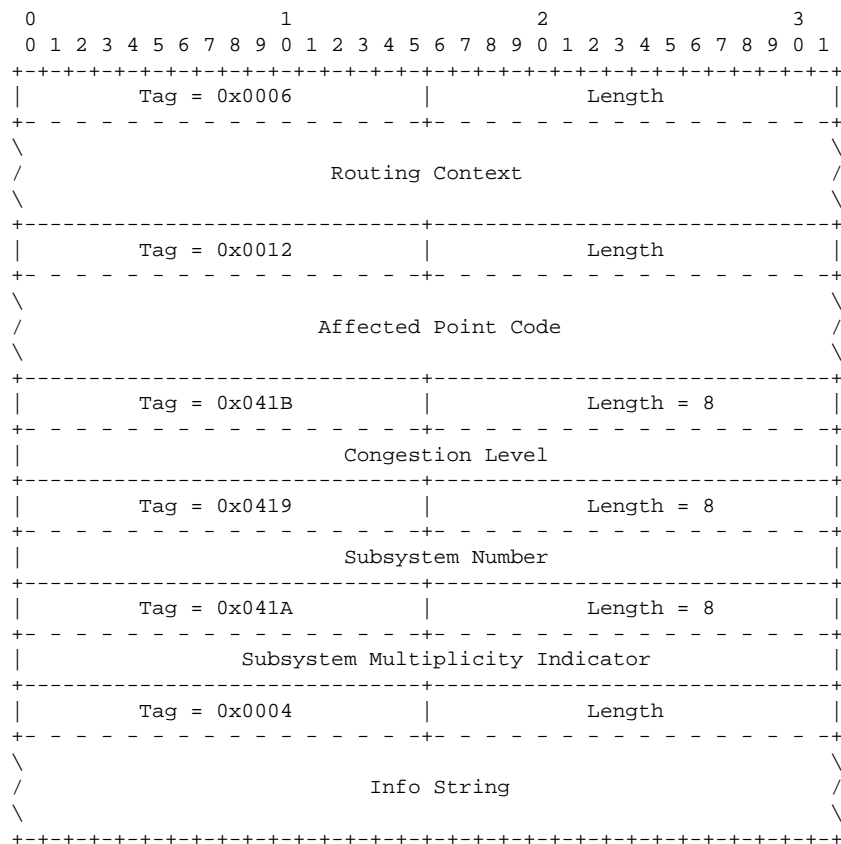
0 1 2 3
0 1 2 3 4 5 6 7 8 9 0 1 2 3 4 5 6 7 8 9 0 1 2 3 4 5 6 7 8 9 0 1

| Tag = 0x0006 | Length |
|---|---|
| Routing Context | |
| Tag = 0x0012 | Length |
| Affected Point Code | |
| Tag = 0x041B | Length = 8 |
| Congestion Level | |
| Tag = 0x0419 | Length = 8 |
| Subsystem Number | |
| Tag = 0x041A | Length = 8 |
| Subsystem Multiplicity Indicator | |
| Tag = 0x0004 | Length |
| Info String | |